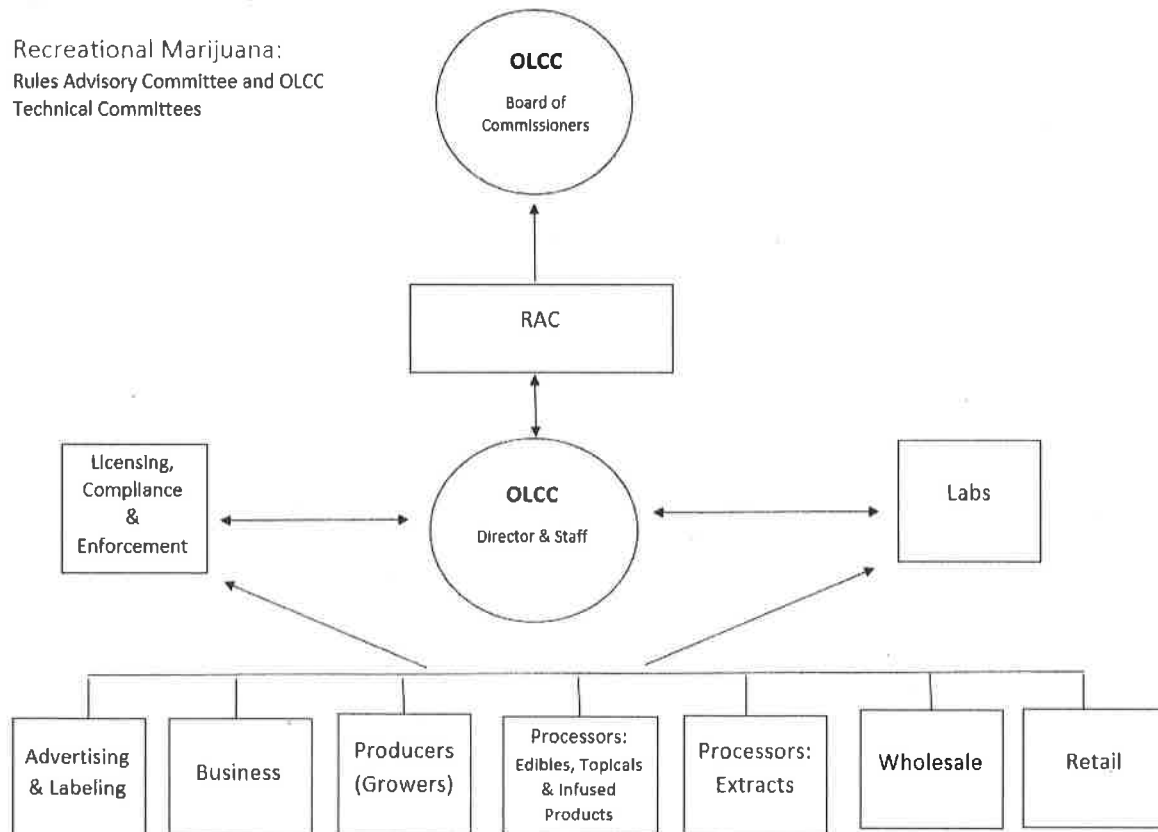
Recreational Marijuana:
Rules Advisory Committee and OLCC Technical Committees

OLCC
Board of Commissioners

RAC

Licensing, Compliance & Enforcement

OLCC
Director & Staff

Labs

Advertising & Labeling

Business

Producers (Growers)

Processors: Edibles, Topicals & Infused Products

Processors: Extracts

Wholesale

Retail